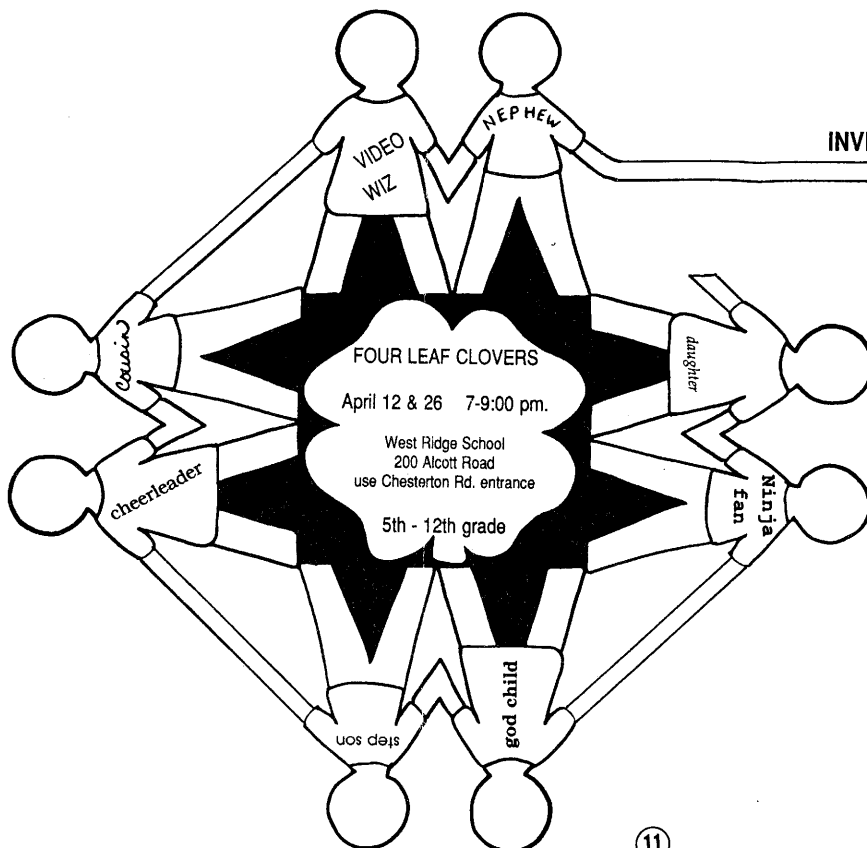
INV

VIDEO WIZ

NEPHEW

Cousin

daughter

FOUR LEAF CLOVERS

April 12 & 26 7-9:00 pm.

West Ridge School
200 Alcott Road
use Chesterton Rd. entrance

5th - 12th grade

cheerleader

Ninja fan

step son

god child

11